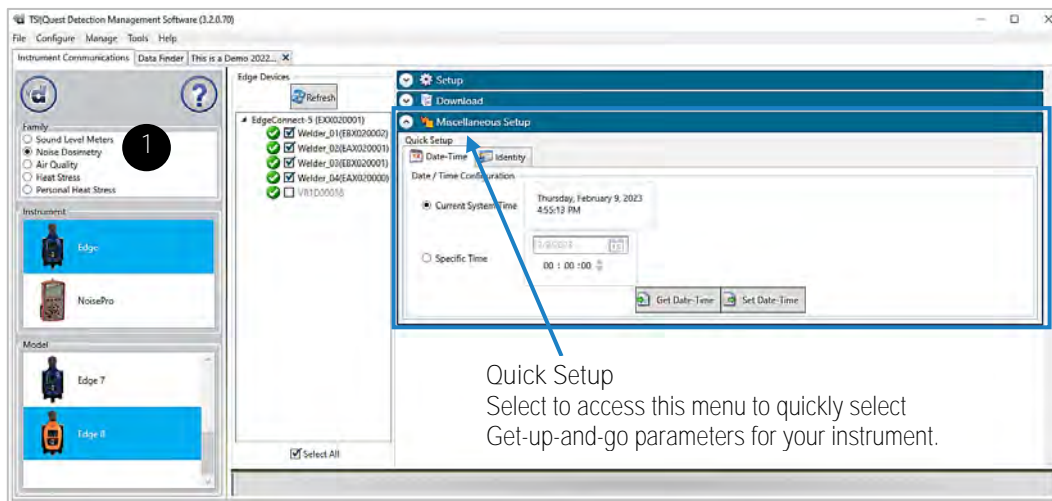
TSI|Quest Detection Management Software (3.2.0.70)
File Configure Manage Tools Help
Instrument Communications | Data Finder | This is a Demo 2022... ×

Family
Sound Level Meters
Noise Dosimetry
Air Quality
Heat Stress
Personal Heat Stress

1

Instrument
Edge
NoisePro

Model
Edge 7
Edge 8

Edge Devices
Refresh
EdgeConnect-5 (EX0020001)
Welder_01(EBX020002)
Welder_02(EAX020001)
Welder_03(EBX020001)
Welder_04(EAX020000)
VR1D00058
Select All

Setup
Download
Miscellaneous Setup
Quick Setup
Date-Time | Identity
Date / Time Configuration
Current System Time
Thursday, February 9, 2023
4:55:13 PM
Specific Time
2/9/2023
00 : 00 :00
Get Date-Time
Set Date-Time

Quick Setup
Select to access this menu to quickly select Get-up-and-go parameters for your instrument.